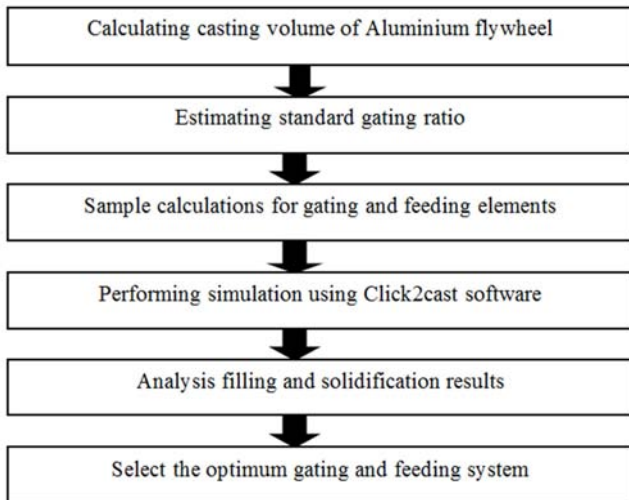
Calculating casting volume of Aluminium flywheel

Estimating standard gating ratio

Sample calculations for gating and feeding elements

Performing simulation using Click2cast software

Analysis filling and solidification results

Select the optimum gating and feeding system